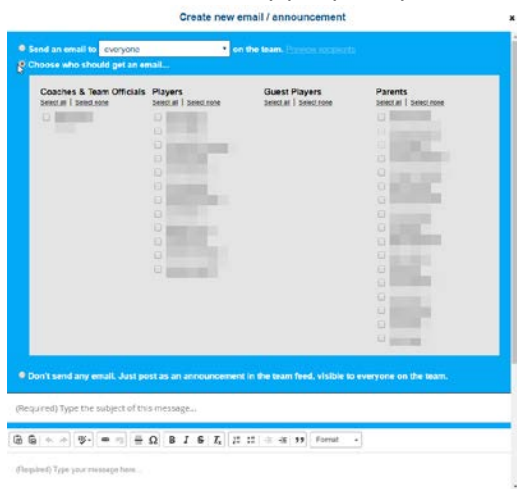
Create new email / announcement

×

Send an email to everyone on the team. Preview recipients

Choose who should get an email...

Coaches & Team Officials
Select all | Select none

Players
Select all | Select none

Guest Players
Select all | Select none

Parents
Select all | Select none

Don't send any email. Just post as an announcement in the team feed, visible to everyone on the team.

(Required) Type the subject of this message...

Format

(Required) Type your message here...